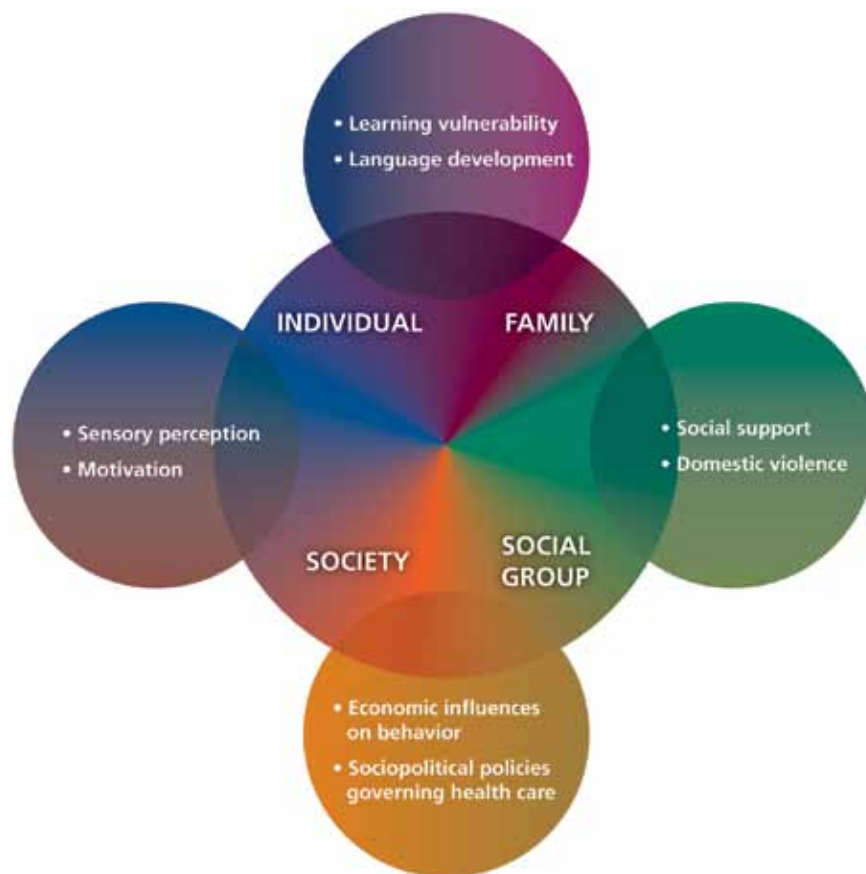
• Learning vulnerability
• Language development

INDIVIDUAL

FAMILY

• Sensory perception
• Motivation

• Social support
• Domestic violence

SOCIETY

SOCIAL GROUP

• Economic influences on behavior
• Sociopolitical policies governing health care